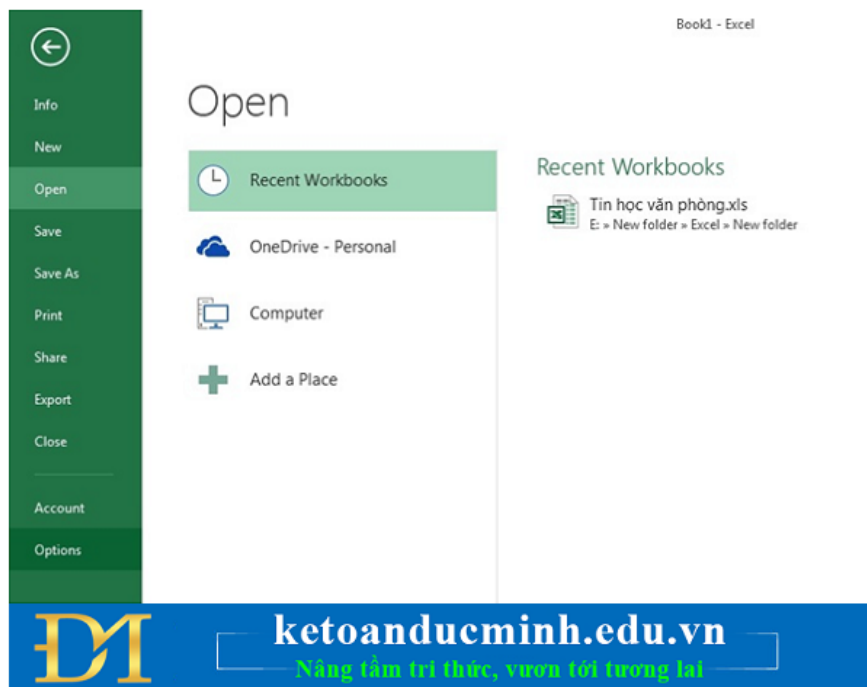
Book1 - Excel

Info
New
Open
Save
Save As
Print
Share
Export
Close
Account
Options

Open

Recent Workbooks
OneDrive - Personal
Computer
Add a Place

Recent Workbooks
Tin học văn phòng.xls
E: » New folder » Excel » New folder

DM
ketoanducminh.edu.vn
Nâng tầm tri thức, vươn tới tương lai